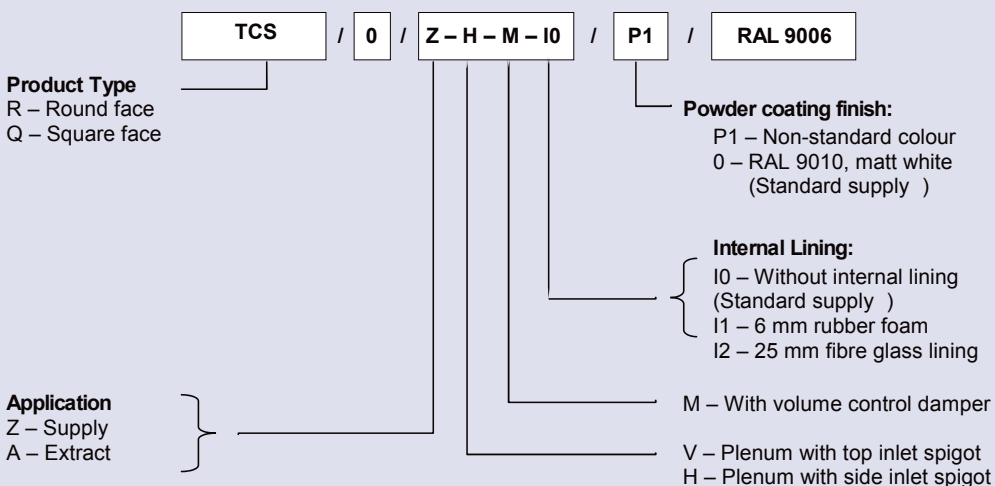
TCS / 0 / Z – H – M – I0 / P1 / RAL 9006

**Product Type**
R – Round face
Q – Square face

**Powder coating finish:**
P1 – Non-standard colour
0 – RAL 9010, matt white (Standard supply )

**Internal Lining:**
I0 – Without internal lining (Standard supply )
I1 – 6 mm rubber foam
I2 – 25 mm fibre glass lining

M – With volume control damper

**Application**
Z – Supply
A – Extract

V – Plenum with top inlet spigot
H – Plenum with side inlet spigot